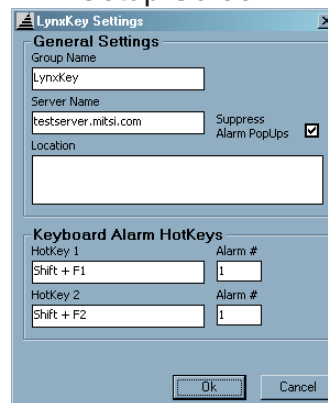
LynxKey Settings

General Settings

Group Name

LynxKey

Server Name

testserver.mitsi.com

Suppress Alarm PopUps

Location

Keyboard Alarm HotKeys

HotKey 1

Shift + F1

Alarm #

1

HotKey 2

Shift + F2

Alarm #

1

Ok

Cancel